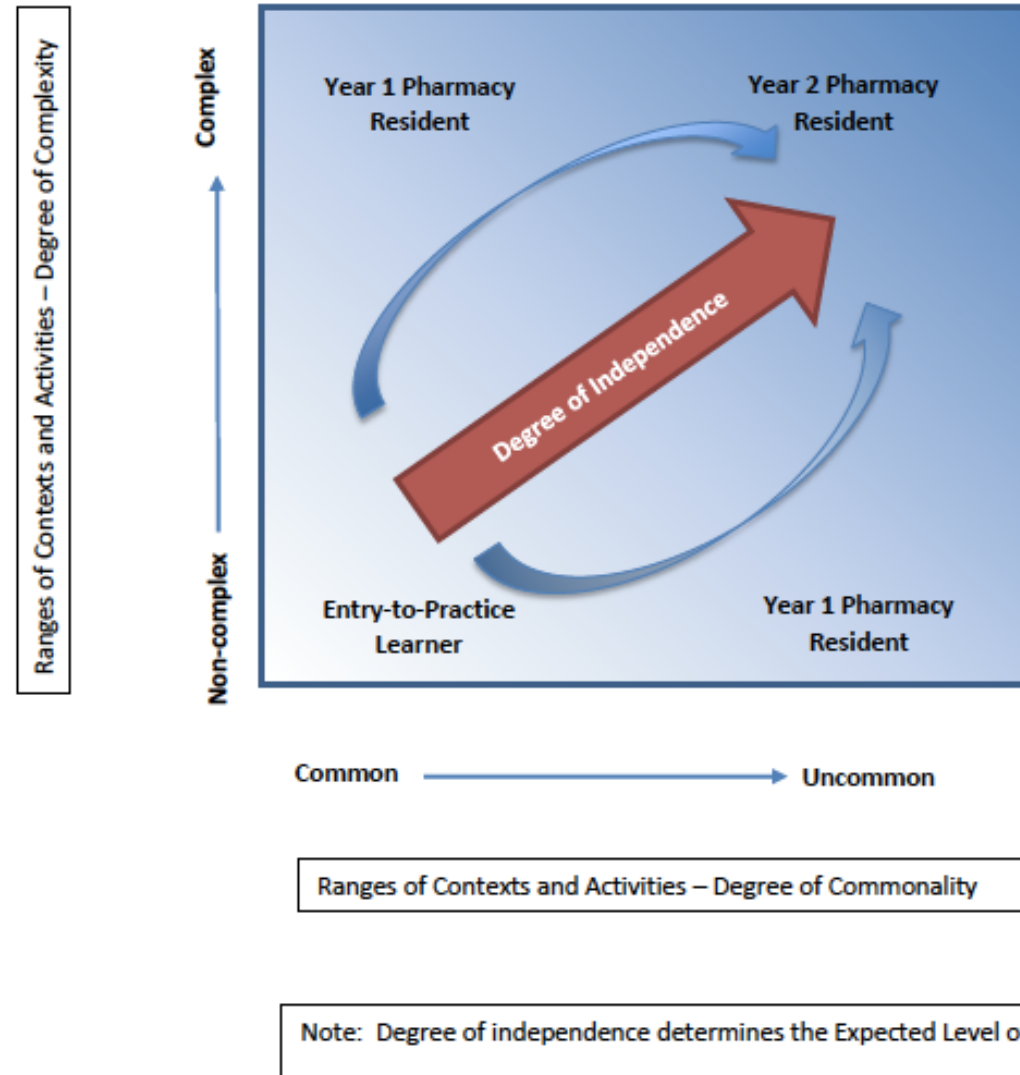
Ranges of Contexts and Activities – Degree of Complexity

Complex

Non-complex

Year 1 Pharmacy Resident

Year 2 Pharmacy Resident

Degree of Independence

Entry-to-Practice Learner

Year 1 Pharmacy Resident

Common

Uncommon

Ranges of Contexts and Activities – Degree of Commonality

Note: Degree of independence determines the Expected Level o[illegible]